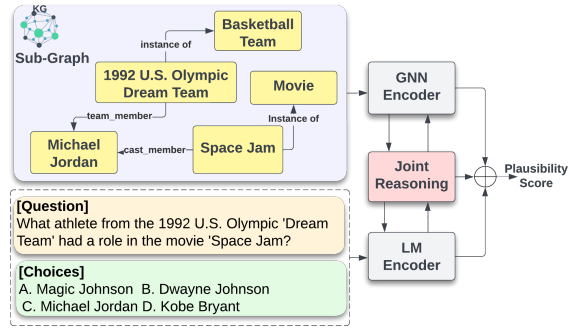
KG
Sub-Graph
Basketball Team
instance of
1992 U.S. Olympic Dream Team
Movie
team_member
Instance of
Michael Jordan
cast_member
Space Jam
GNN Encoder
Joint Reasoning
LM Encoder
Plausibility Score
[Question]
What athlete from the 1992 U.S. Olympic 'Dream Team' had a role in the movie 'Space Jam?
[Choices]
A. Magic Johnson B. Dwayne Johnson
C. Michael Jordan D. Kobe Bryant